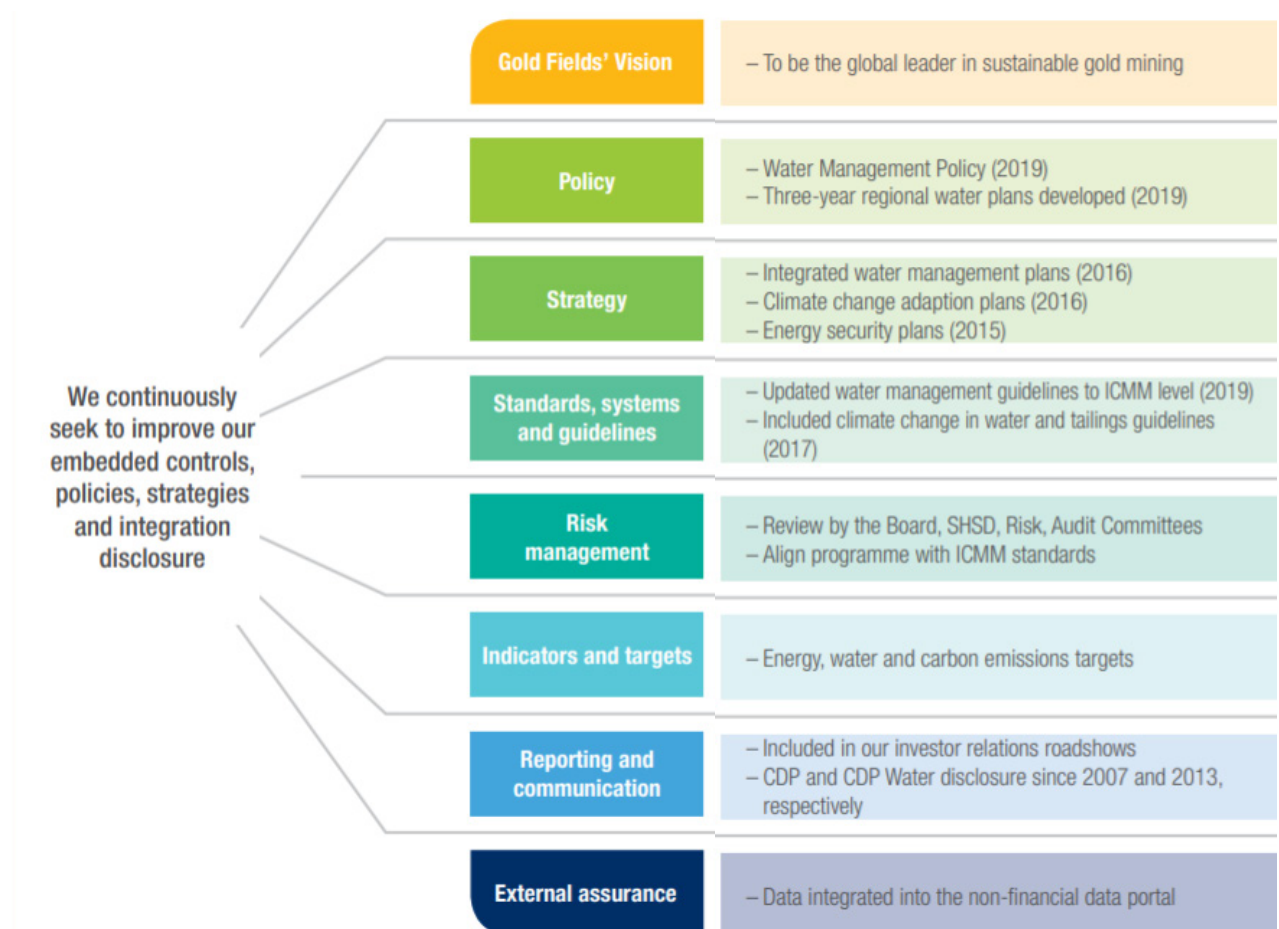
We continuously seek to improve our embedded controls, policies, strategies and integration disclosure

| | |
|---|---|
| Gold Fields' Vision | – To be the global leader in sustainable gold mining |
| Policy | – Water Management Policy (2019)<br>– Three-year regional water plans developed (2019) |
| Strategy | – Integrated water management plans (2016)<br>– Climate change adaption plans (2016)<br>– Energy security plans (2015) |
| Standards, systems and guidelines | – Updated water management guidelines to ICMM level (2019)<br>– Included climate change in water and tailings guidelines (2017) |
| Risk management | – Review by the Board, SHSD, Risk, Audit Committees<br>– Align programme with ICMM standards |
| Indicators and targets | – Energy, water and carbon emissions targets |
| Reporting and communication | – Included in our investor relations roadshows<br>– CDP and CDP Water disclosure since 2007 and 2013, respectively |
| External assurance | – Data integrated into the non-financial data portal |